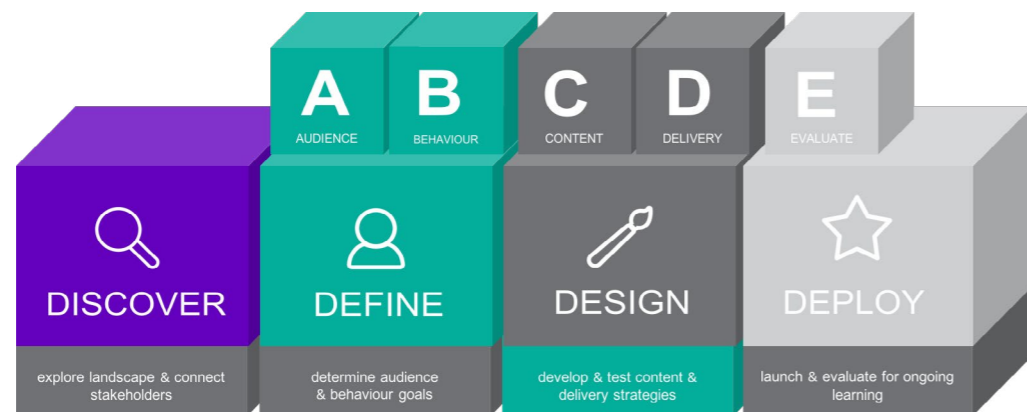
A
AUDIENCE

B
BEHAVIOUR

C
CONTENT

D
DELIVERY

E
EVALUATE

DISCOVER

explore landscape & connect stakeholders

DEFINE

determine audience & behaviour goals

DESIGN

develop & test content & delivery strategies

DEPLOY

launch & evaluate for ongoing learning